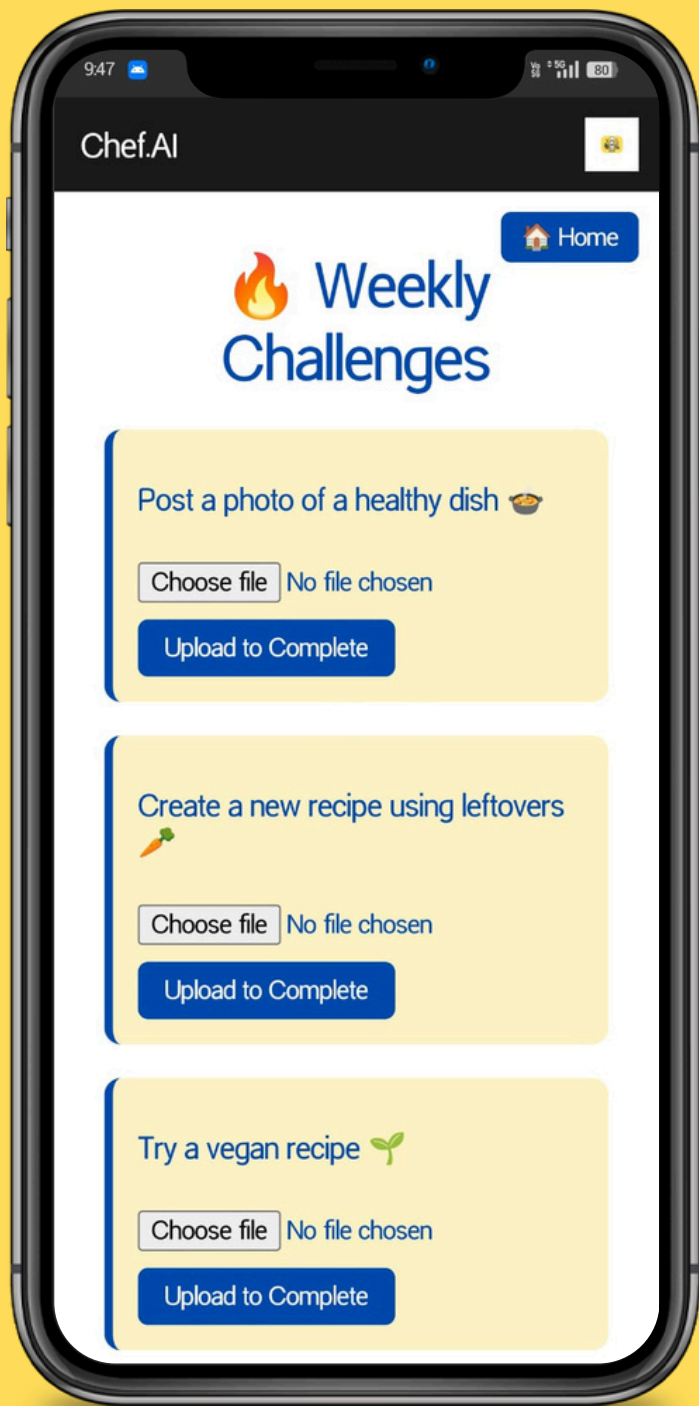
9:47 5G 80

Chef.AI

🏠 Home

🔥 Weekly Challenges

Post a photo of a healthy dish 🍲

Choose file No file chosen

Upload to Complete

Create a new recipe using leftovers 🥕

Choose file No file chosen

Upload to Complete

Try a vegan recipe 🌱

Choose file No file chosen

Upload to Complete